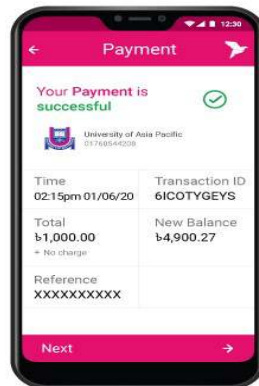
12:30

Payment

Your Payment is successful

University of Asia Pacific
01768544208

Time
02:15pm 01/06/20

Transaction ID
6ICOTYGEYS

Total
৳1,000.00
+ No charge

New Balance
৳4,900.27

Reference
XXXXXXXXXX

Next